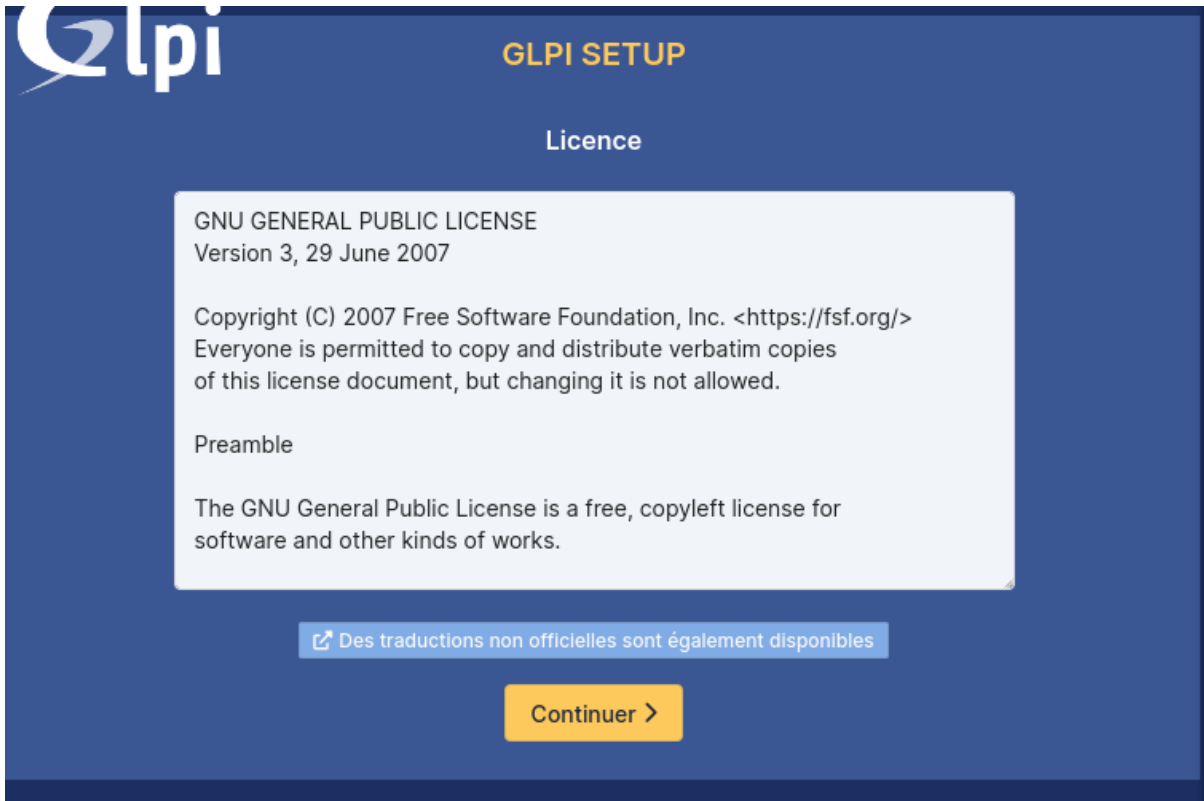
Glpi

GLPI SETUP

Licence

GNU GENERAL PUBLIC LICENSE
Version 3, 29 June 2007

Copyright (C) 2007 Free Software Foundation, Inc. <https://fsf.org/>
Everyone is permitted to copy and distribute verbatim copies
of this license document, but changing it is not allowed.

Preamble

The GNU General Public License is a free, copyleft license for
software and other kinds of works.

Des traductions non officielles sont également disponibles

Continuer ›